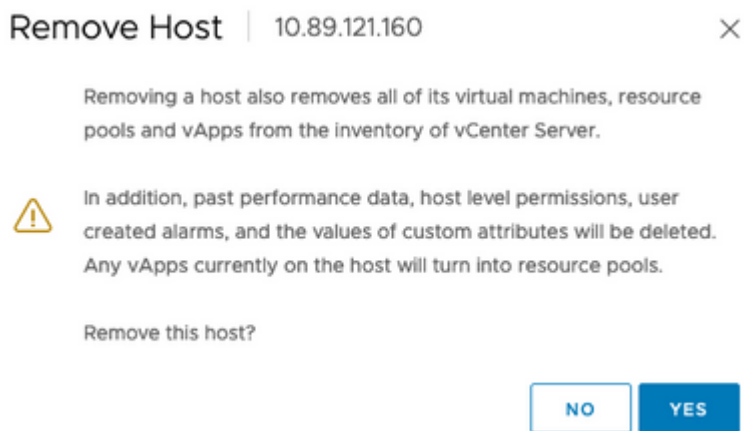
Remove Host | 10.89.121.160

×

Removing a host also removes all of its virtual machines, resource pools and vApps from the inventory of vCenter Server.

In addition, past performance data, host level permissions, user created alarms, and the values of custom attributes will be deleted. Any vApps currently on the host will turn into resource pools.

Remove this host?

NO YES